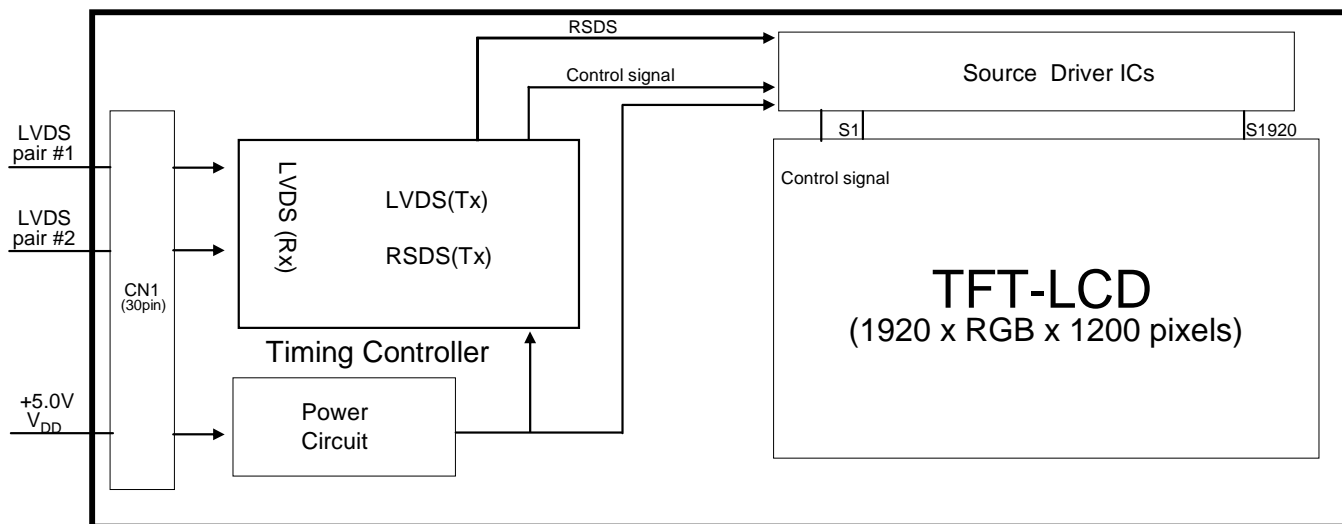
RSDS

Control signal

Source Driver ICs

S1

S1920

LVDS pair #1

LVDS pair #2

CN1 (30pin)

LVDS (Rx)

LVDS(Tx)

RSDS(Tx)

Timing Controller

Control signal

TFT-LCD
(1920 x RGB x 1200 pixels)

+5.0V
$V_{DD}$

Power Circuit